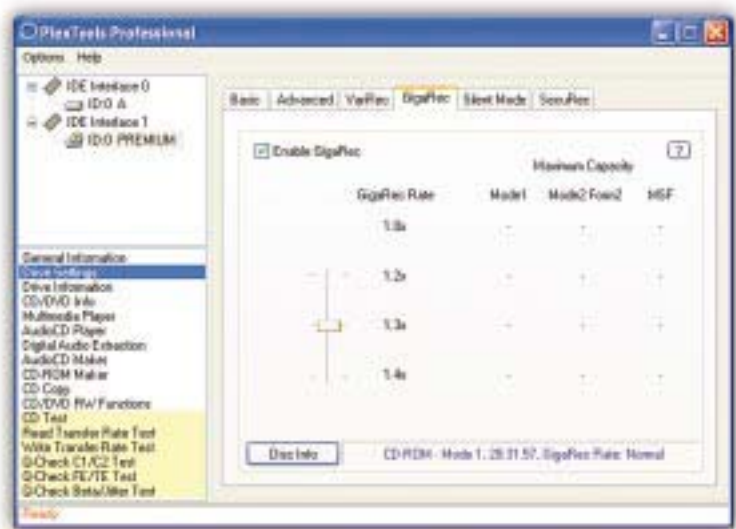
PlexTools Professional

Options Help

IDE Interface 0
ID:0 A
IDE Interface 1
ID:0 PREMIUM

Basic Advanced VariRec GigaRec Silent Mode SecuRec

Enable GigaRec

?

Maximum Capacity

| GigaRec Rate | Mode1 | Mode2 Form2 | MSF |
|---|---|---|---|
| 1.0x | - | - | - |
| 1.2x | - | - | - |
| 1.3x | - | - | - |
| 1.4x | - | - | - |

Disc Info

CD-ROM - Mode 1, 28:31.57, GigaRec Rate: Normal

General Information
Drive Settings
Drive Information
CD/DVD Info
Multimedia Player
AudioCD Player
Digital Audio Extraction
AudioCD Maker
CD-ROM Maker
CD Copy
CD/DVD RW Functions
CD Test
Read Transfer Rate Test
Write Transfer Rate Test
Q-Check C1/C2 Test
Q-Check FE/TE Test
Q-Check Beta/Jitter Test

Ready